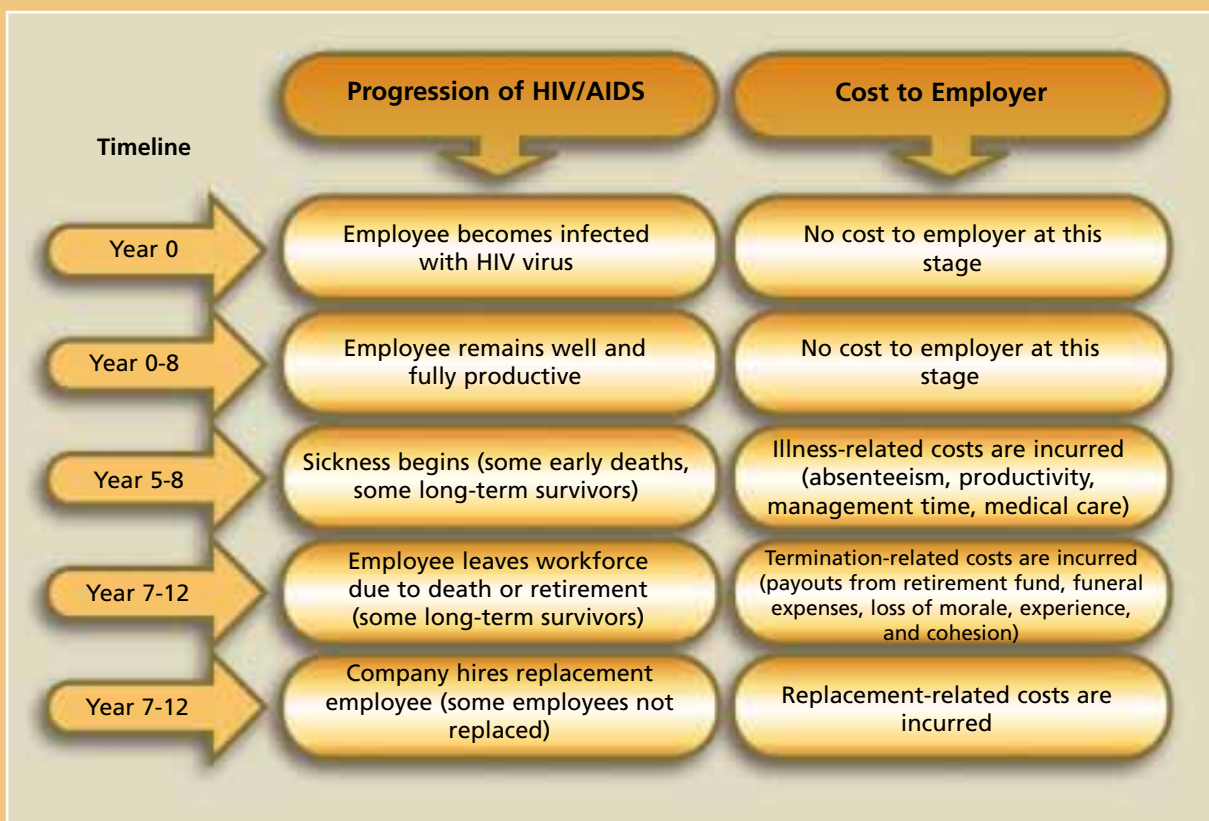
Progression of HIV/AIDS

Cost to Employer

Timeline

Year 0

Employee becomes infected with HIV virus

No cost to employer at this stage

Year 0-8

Employee remains well and fully productive

No cost to employer at this stage

Year 5-8

Sickness begins (some early deaths, some long-term survivors)

Illness-related costs are incurred (absenteeism, productivity, management time, medical care)

Year 7-12

Employee leaves workforce due to death or retirement (some long-term survivors)

Termination-related costs are incurred (payouts from retirement fund, funeral expenses, loss of morale, experience, and cohesion)

Year 7-12

Company hires replacement employee (some employees not replaced)

Replacement-related costs are incurred